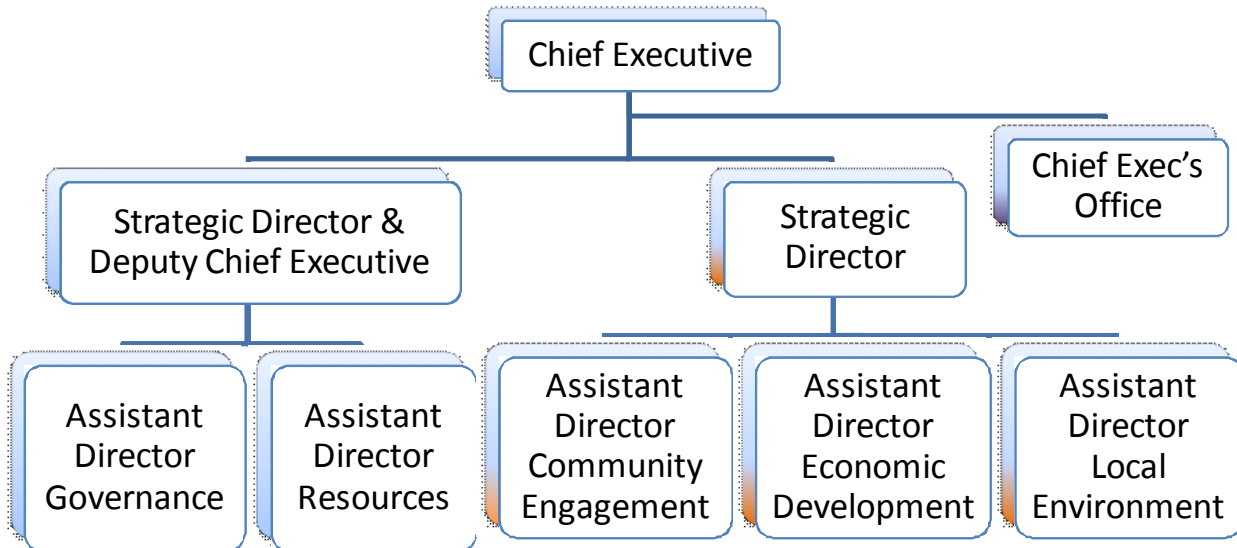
Chief Executive

Strategic Director & Deputy Chief Executive

Strategic Director

Chief Exec's Office

Assistant Director Governance

Assistant Director Resources

Assistant Director Community Engagement

Assistant Director Economic Development

Assistant Director Local Environment